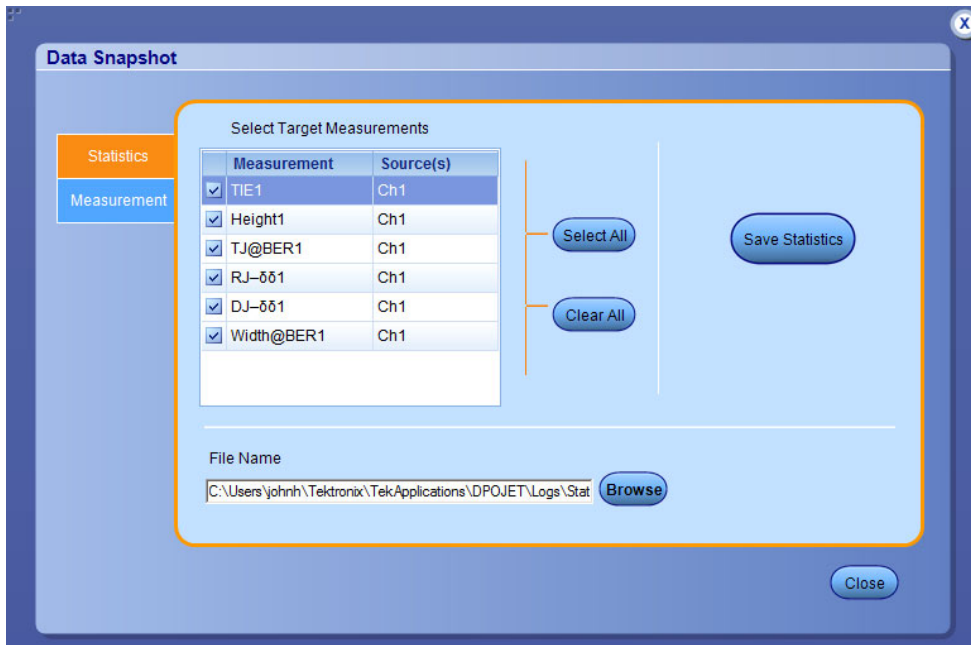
X

Data Snapshot

Statistics

Measurement

Select Target Measurements

| | Measurement | Source(s) |
|---|---|---|
| ☑ | TIE1 | Ch1 |
| ☑ | Height1 | Ch1 |
| ☑ | TJ@BER1 | Ch1 |
| ☑ | RJ–δδ1 | Ch1 |
| ☑ | DJ–δδ1 | Ch1 |
| ☑ | Width@BER1 | Ch1 |

Select All

Clear All

Save Statistics

File Name

C:\Users\johnh\Tektronix\TekApplications\DPOJET\Logs\Stat

Browse

Close